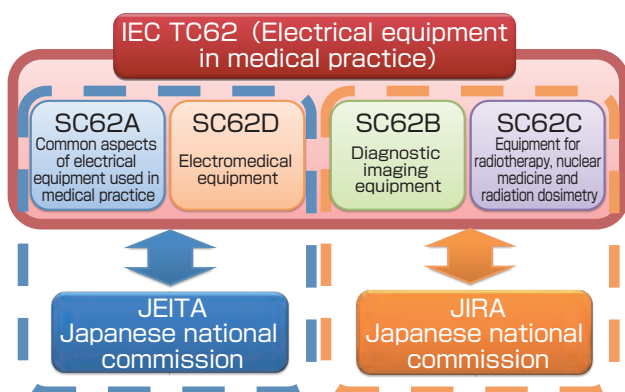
IEC TC62（Electrical equipment in medical practice）

SC62A
Common aspects of electrical equipment used in medical practice

SC62D
Electromedical equipment

SC62B
Diagnostic imaging equipment

SC62C
Equipment for radiotherapy, nuclear medicine and radiation dosimetry

JEITA
Japanese national commission

JIRA
Japanese national commission